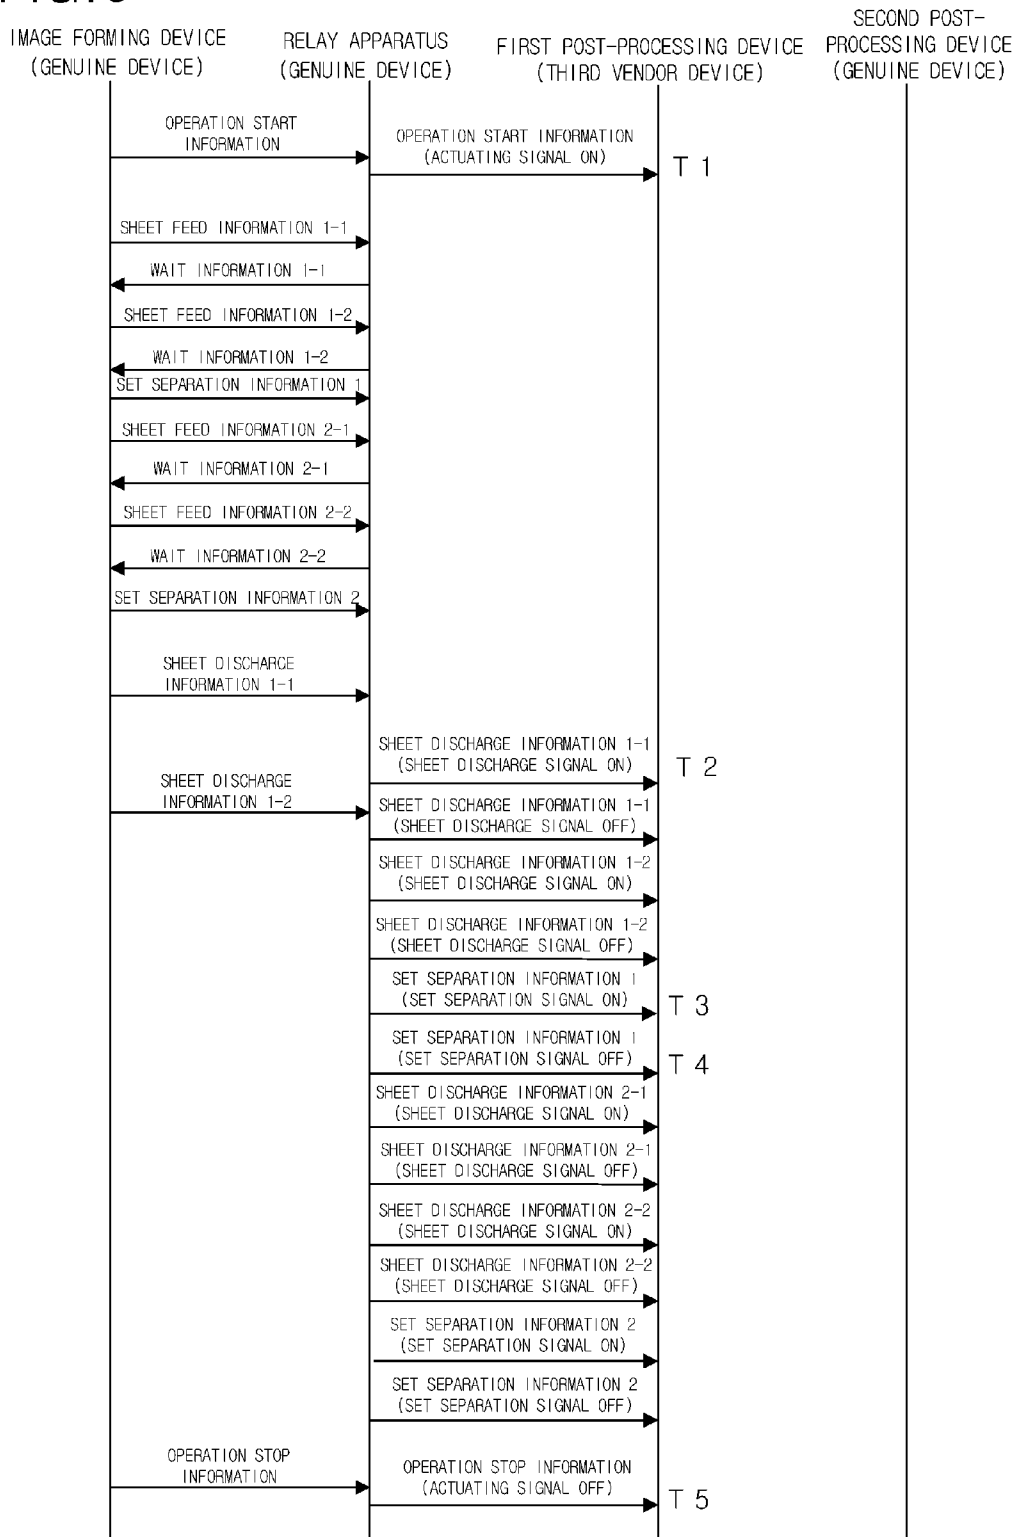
IMAGE FORMING DEVICE (GENUINE DEVICE)

RELAY APPARATUS (GENUINE DEVICE)

FIRST POST-PROCESSING DEVICE (THIRD VENDOR DEVICE)

SECOND POST-PROCESSING DEVICE (GENUINE DEVICE)

OPERATION START INFORMATION

OPERATION START INFORMATION (ACTUATING SIGNAL ON)

T 1

SHEET FEED INFORMATION 1-1

WAIT INFORMATION 1-1

SHEET FEED INFORMATION 1-2

WAIT INFORMATION 1-2

SET SEPARATION INFORMATION 1

SHEET FEED INFORMATION 2-1

WAIT INFORMATION 2-1

SHEET FEED INFORMATION 2-2

WAIT INFORMATION 2-2

SET SEPARATION INFORMATION 2

SHEET DISCHARGE INFORMATION 1-1

SHEET DISCHARGE INFORMATION 1-1 (SHEET DISCHARGE SIGNAL ON)

T 2

SHEET DISCHARGE INFORMATION 1-2

SHEET DISCHARGE INFORMATION 1-1 (SHEET DISCHARGE SIGNAL OFF)

SHEET DISCHARGE INFORMATION 1-2 (SHEET DISCHARGE SIGNAL ON)

SHEET DISCHARGE INFORMATION 1-2 (SHEET DISCHARGE SIGNAL OFF)

SET SEPARATION INFORMATION 1 (SET SEPARATION SIGNAL ON)

T 3

SET SEPARATION INFORMATION 1 (SET SEPARATION SIGNAL OFF)

T 4

SHEET DISCHARGE INFORMATION 2-1 (SHEET DISCHARGE SIGNAL ON)

SHEET DISCHARGE INFORMATION 2-1 (SHEET DISCHARGE SIGNAL OFF)

SHEET DISCHARGE INFORMATION 2-2 (SHEET DISCHARGE SIGNAL ON)

SHEET DISCHARGE INFORMATION 2-2 (SHEET DISCHARGE SIGNAL OFF)

SET SEPARATION INFORMATION 2 (SET SEPARATION SIGNAL ON)

SET SEPARATION INFORMATION 2 (SET SEPARATION SIGNAL OFF)

OPERATION STOP INFORMATION

OPERATION STOP INFORMATION (ACTUATING SIGNAL OFF)

T 5